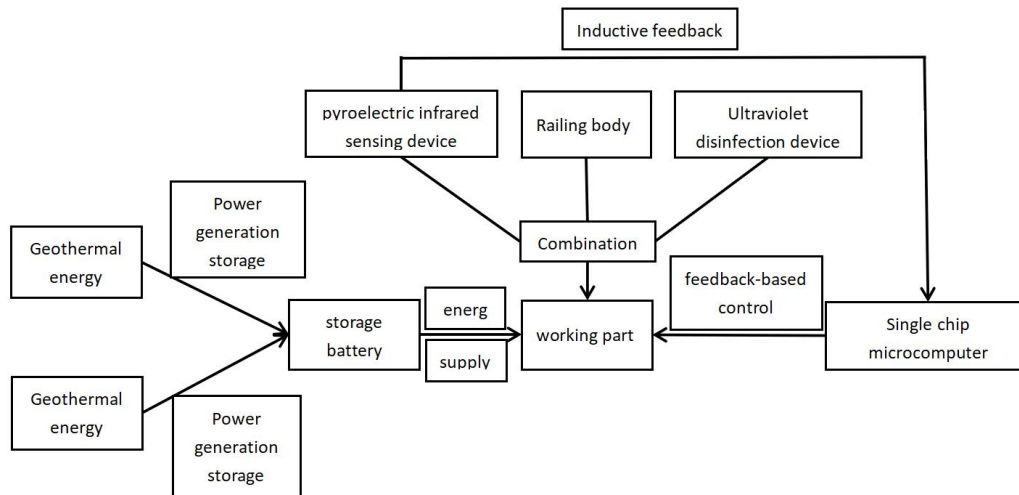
Inductive feedback

pyroelectric infrared sensing device

Railing body

Ultraviolet disinfection device

Power generation storage

Geothermal energy

Combination

feedback-based control

storage battery

energ

supply

working part

Single chip microcomputer

Geothermal energy

Power generation storage